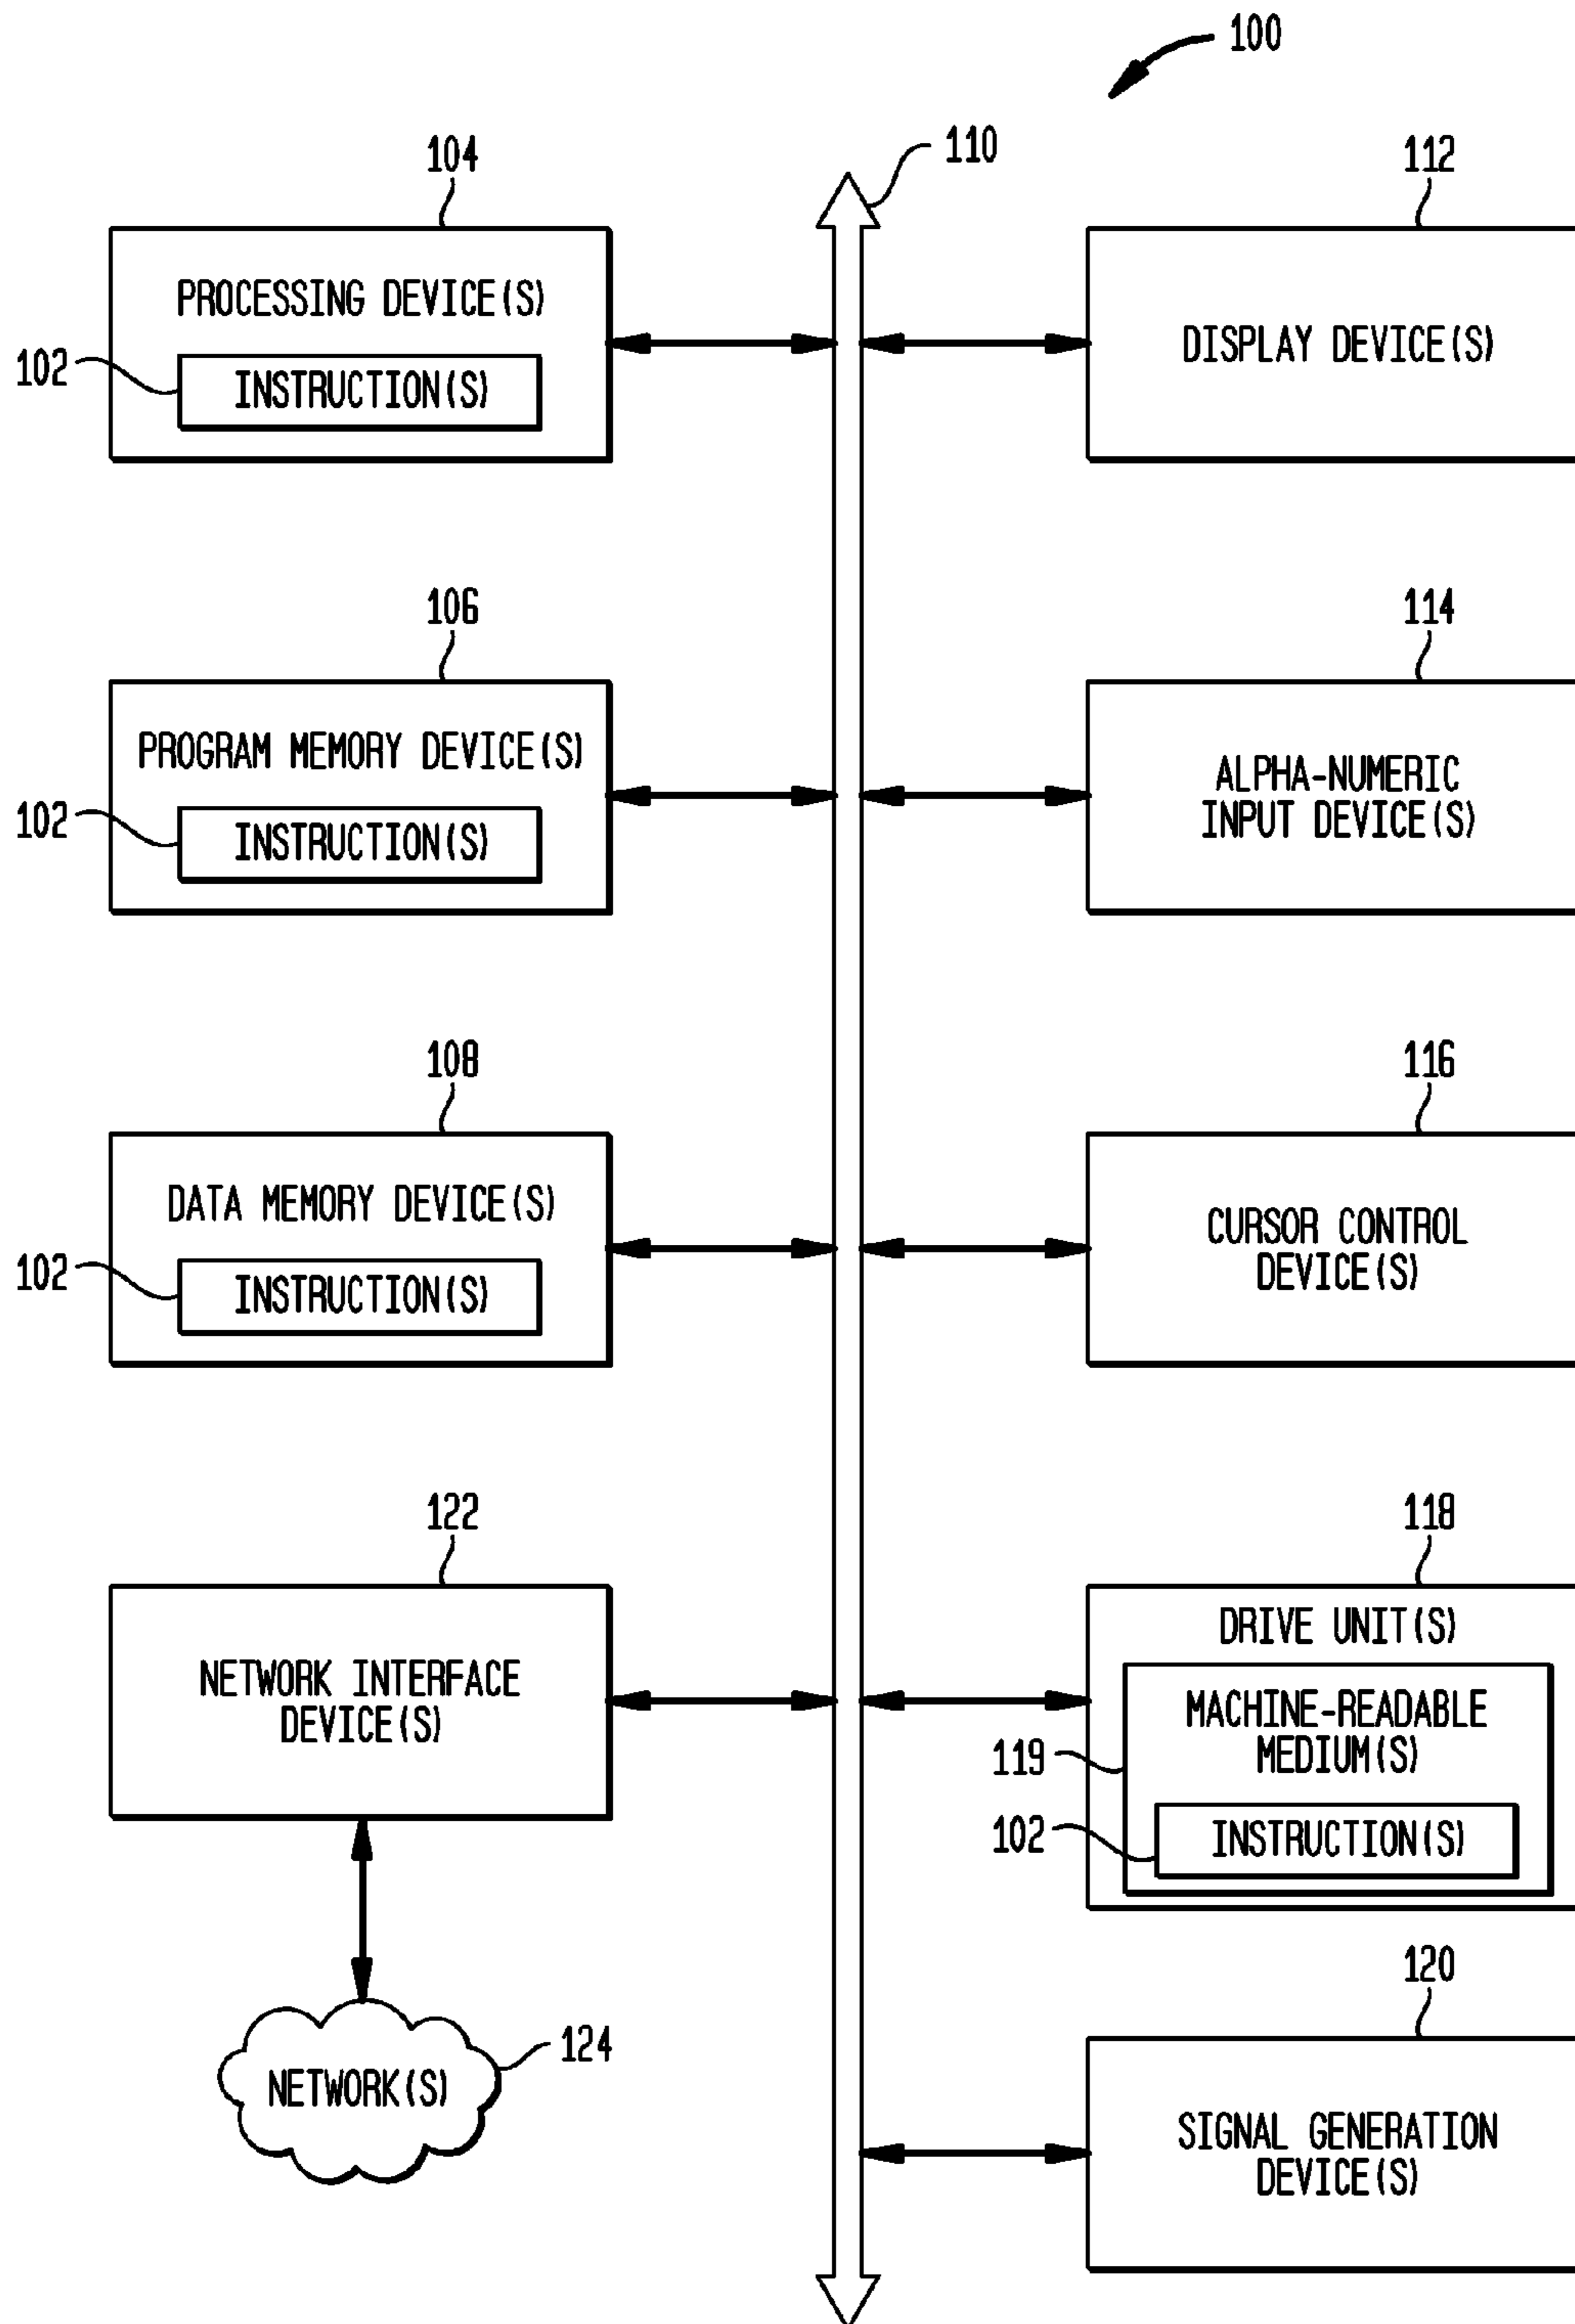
100

104

110

112

PROCESSING DEVICE(S)

102

INSTRUCTION(S)

DISPLAY DEVICE(S)

106

114

PROGRAM MEMORY DEVICE(S)

102

INSTRUCTION(S)

ALPHA-NUMERIC INPUT DEVICE(S)

108

116

DATA MEMORY DEVICE(S)

102

INSTRUCTION(S)

CURSOR CONTROL DEVICE(S)

122

118

NETWORK INTERFACE DEVICE(S)

DRIVE UNIT(S)

MACHINE-READABLE MEDIUM(S)

119

102

INSTRUCTION(S)

120

NETWORK(S)

124

SIGNAL GENERATION DEVICE(S)